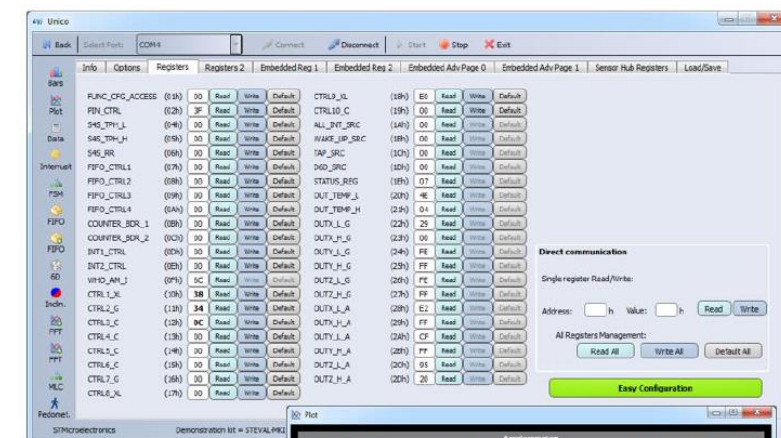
Unico

Back Select Port: COM4 Connect Disconnect Start Stop Exit

Info Options Registers Registers 2 Embedded Reg 1 Embedded Reg 2 Embedded Adv Page 0 Embedded Adv Page 1 Sensor Hub Registers Load/Save

Bars
Plot
Data
Interrupt
FSM
FIFO
FIFO
6D
Inclin.
FFT
FFT
MLC
Pedomet.

| | | | | | | | | | | | |
|---|---|---|---|---|---|---|---|---|---|---|---|
| FUNC_CFG_ACCESS | (01h) | 00 | Read | Write | Default | CTRL9_XL | (18h) | E0 | Read | Write | Default |
| PIN_CTRL | (02h) | 3F | Read | Write | Default | CTRL10_C | (19h) | 00 | Read | Write | Default |
| S4S_TPH_L | (04h) | 00 | Read | Write | Default | ALL_INT_SRC | (1Ah) | 00 | Read | Write | Default |
| S4S_TPH_H | (05h) | 00 | Read | Write | Default | WAKE_UP_SRC | (1Bh) | 00 | Read | Write | Default |
| S4S_RR | (06h) | 00 | Read | Write | Default | TAP_SRC | (1Ch) | 00 | Read | Write | Default |
| FIFO_CTRL1 | (07h) | 00 | Read | Write | Default | D6D_SRC | (1Dh) | 00 | Read | Write | Default |
| FIFO_CTRL2 | (08h) | 00 | Read | Write | Default | STATUS_REG | (1Eh) | 07 | Read | Write | Default |
| FIFO_CTRL3 | (09h) | 00 | Read | Write | Default | OUT_TEMP_L | (20h) | 4E | Read | Write | Default |
| FIFO_CTRL4 | (0Ah) | 00 | Read | Write | Default | OUT_TEMP_H | (21h) | 04 | Read | Write | Default |
| COUNTER_BDR_1 | (0Bh) | 00 | Read | Write | Default | OUTX_L_G | (22h) | 29 | Read | Write | Default |
| COUNTER_BDR_2 | (0Ch) | 00 | Read | Write | Default | OUTX_H_G | (23h) | 00 | Read | Write | Default |
| INT1_CTRL | (0Dh) | 00 | Read | Write | Default | OUTY_L_G | (24h) | FE | Read | Write | Default |
| INT2_CTRL | (0Eh) | 00 | Read | Write | Default | OUTY_H_G | (25h) | FF | Read | Write | Default |
| WHO_AM_I | (0Fh) | 6C | Read | Write | Default | OUTZ_L_G | (26h) | FE | Read | Write | Default |
| CTRL1_XL | (10h) | 38 | Read | Write | Default | OUTZ_H_G | (27h) | FF | Read | Write | Default |
| CTRL2_G | (11h) | 34 | Read | Write | Default | OUTX_L_A | (28h) | E2 | Read | Write | Default |
| CTRL3_C | (12h) | 0C | Read | Write | Default | OUTX_H_A | (29h) | FF | Read | Write | Default |
| CTRL4_C | (13h) | 00 | Read | Write | Default | OUTY_L_A | (2Ah) | CF | Read | Write | Default |
| CTRL5_C | (14h) | 00 | Read | Write | Default | OUTY_H_A | (2Bh) | FF | Read | Write | Default |
| CTRL6_C | (15h) | 00 | Read | Write | Default | OUTZ_L_A | (2Ch) | 05 | Read | Write | Default |
| CTRL7_G | (16h) | 00 | Read | Write | Default | OUTZ_H_A | (2Dh) | 20 | Read | Write | Default |
| CTRL8_XL | (17h) | 00 | Read | Write | Default | | | | | | |

Direct communication
Single register Read/Write:
Address: h Value: h Read Write
All Registers Management:
Read All Write All Default All

Easy Configuration

Plot

STMicroelectronics Demonstration kit = STEVAL-MKI